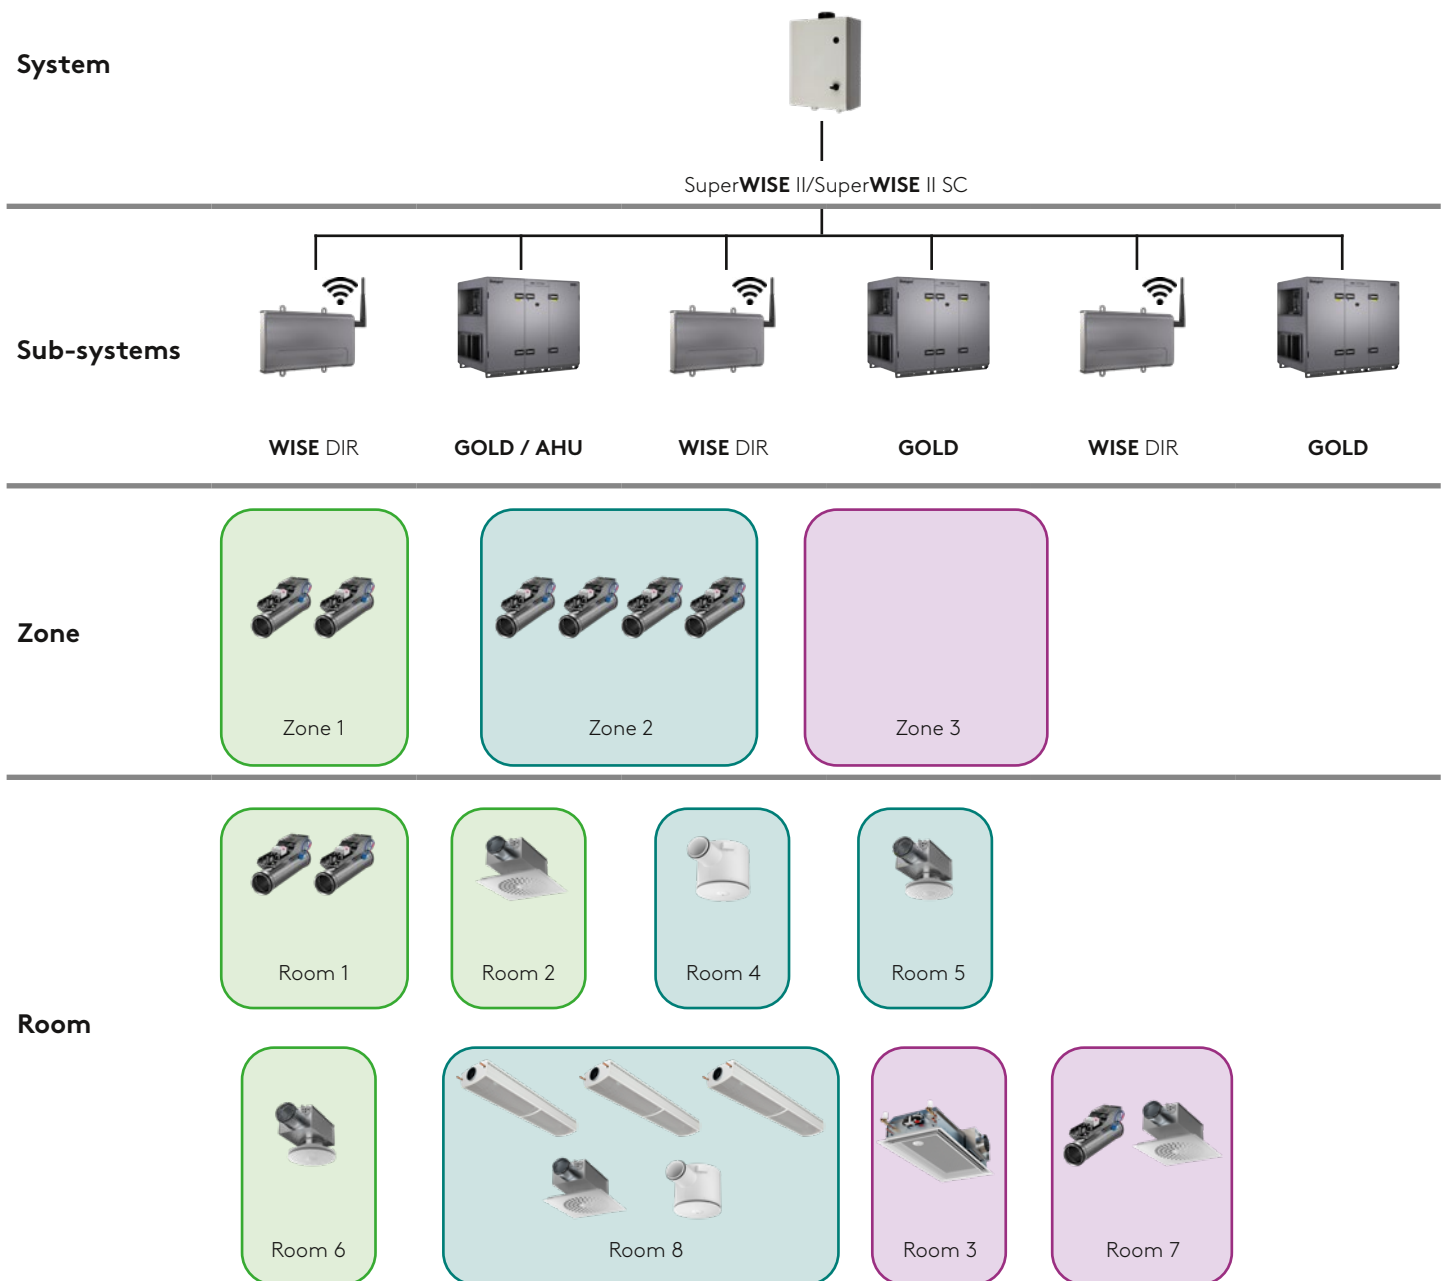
System

SuperWISE II/SuperWISE II SC

Sub-systems

WISE DIR

GOLD / AHU

WISE DIR

GOLD

WISE DIR

GOLD

Zone

Zone 1

Zone 2

Zone 3

Room

Room 1

Room 2

Room 4

Room 5

Room 6

Room 8

Room 3

Room 7